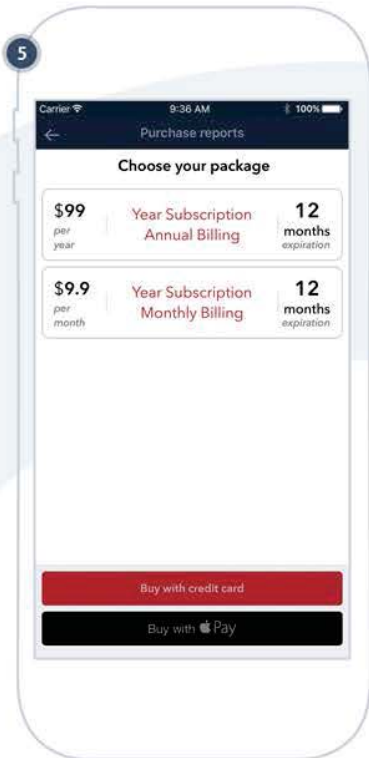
5

Carrier 9:36 AM 100%

Purchase reports

Choose your package

$99 per year | Year Subscription Annual Billing | 12 months expiration

$9.9 per month | Year Subscription Monthly Billing | 12 months expiration

Buy with credit card

Buy with  Pay